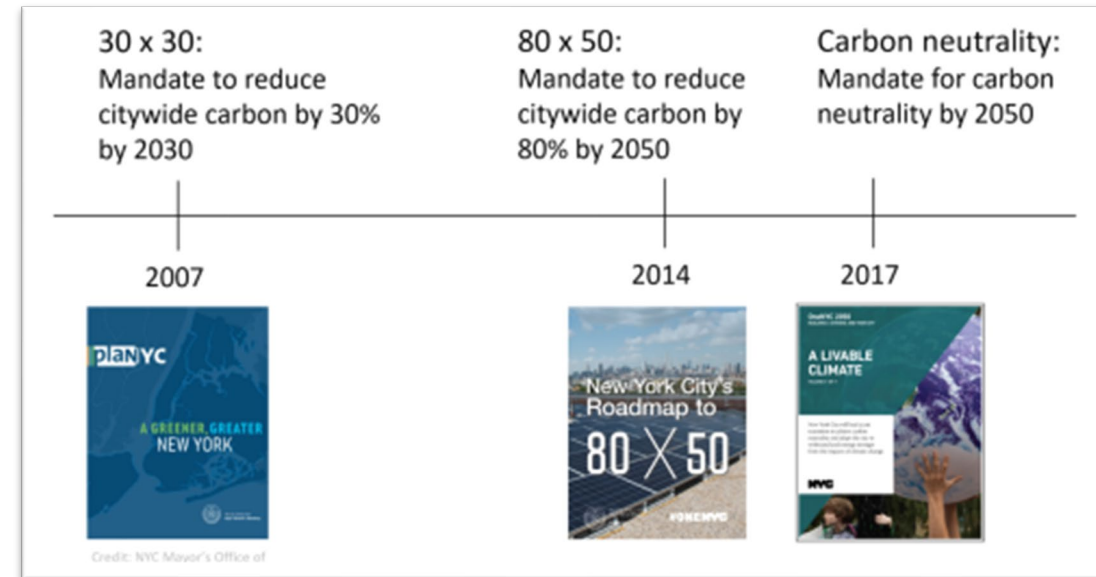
30 x 30:
Mandate to reduce citywide carbon by 30% by 2030

80 x 50:
Mandate to reduce citywide carbon by 80% by 2050

Carbon neutrality:
Mandate for carbon neutrality by 2050

2007

2014

2017

planYC

A GREENER, GREATER NEW YORK

New York City's Roadmap to 80 X 50

#ONENYC

OneNYC 2050

A LIVABLE CLIMATE

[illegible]

NYC

Credit: NYC Mayor's Office of